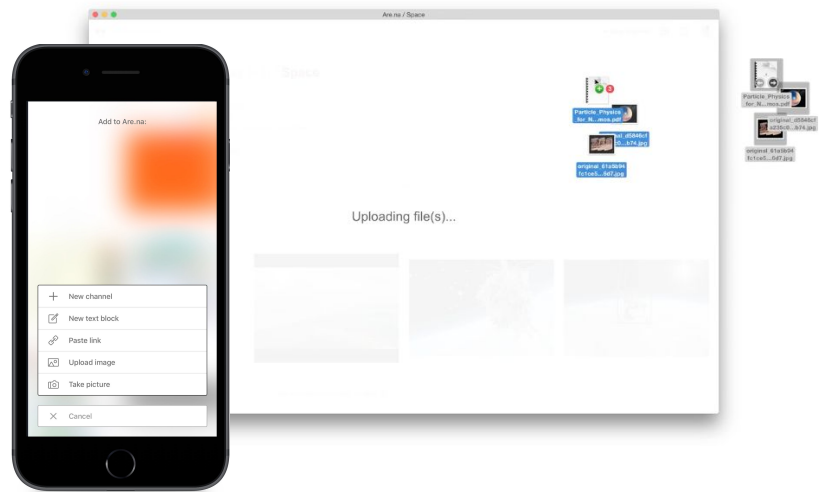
Are.na / Space

Space

Particle_Physics_for_N....mos.pdf
original_d5846c1...b74.jpg
original_61a0b94fc1ce5....6d7.jpg

3

Uploading file(s)...

Particle_Physics_for_N....mos.pdf
original_d5846c1c23c0...b74.jpg
original_61a0b94fc1ce5....6d7.jpg

Add to Are.na:

New channel
New text block
Paste link
Upload image
Take picture

Cancel